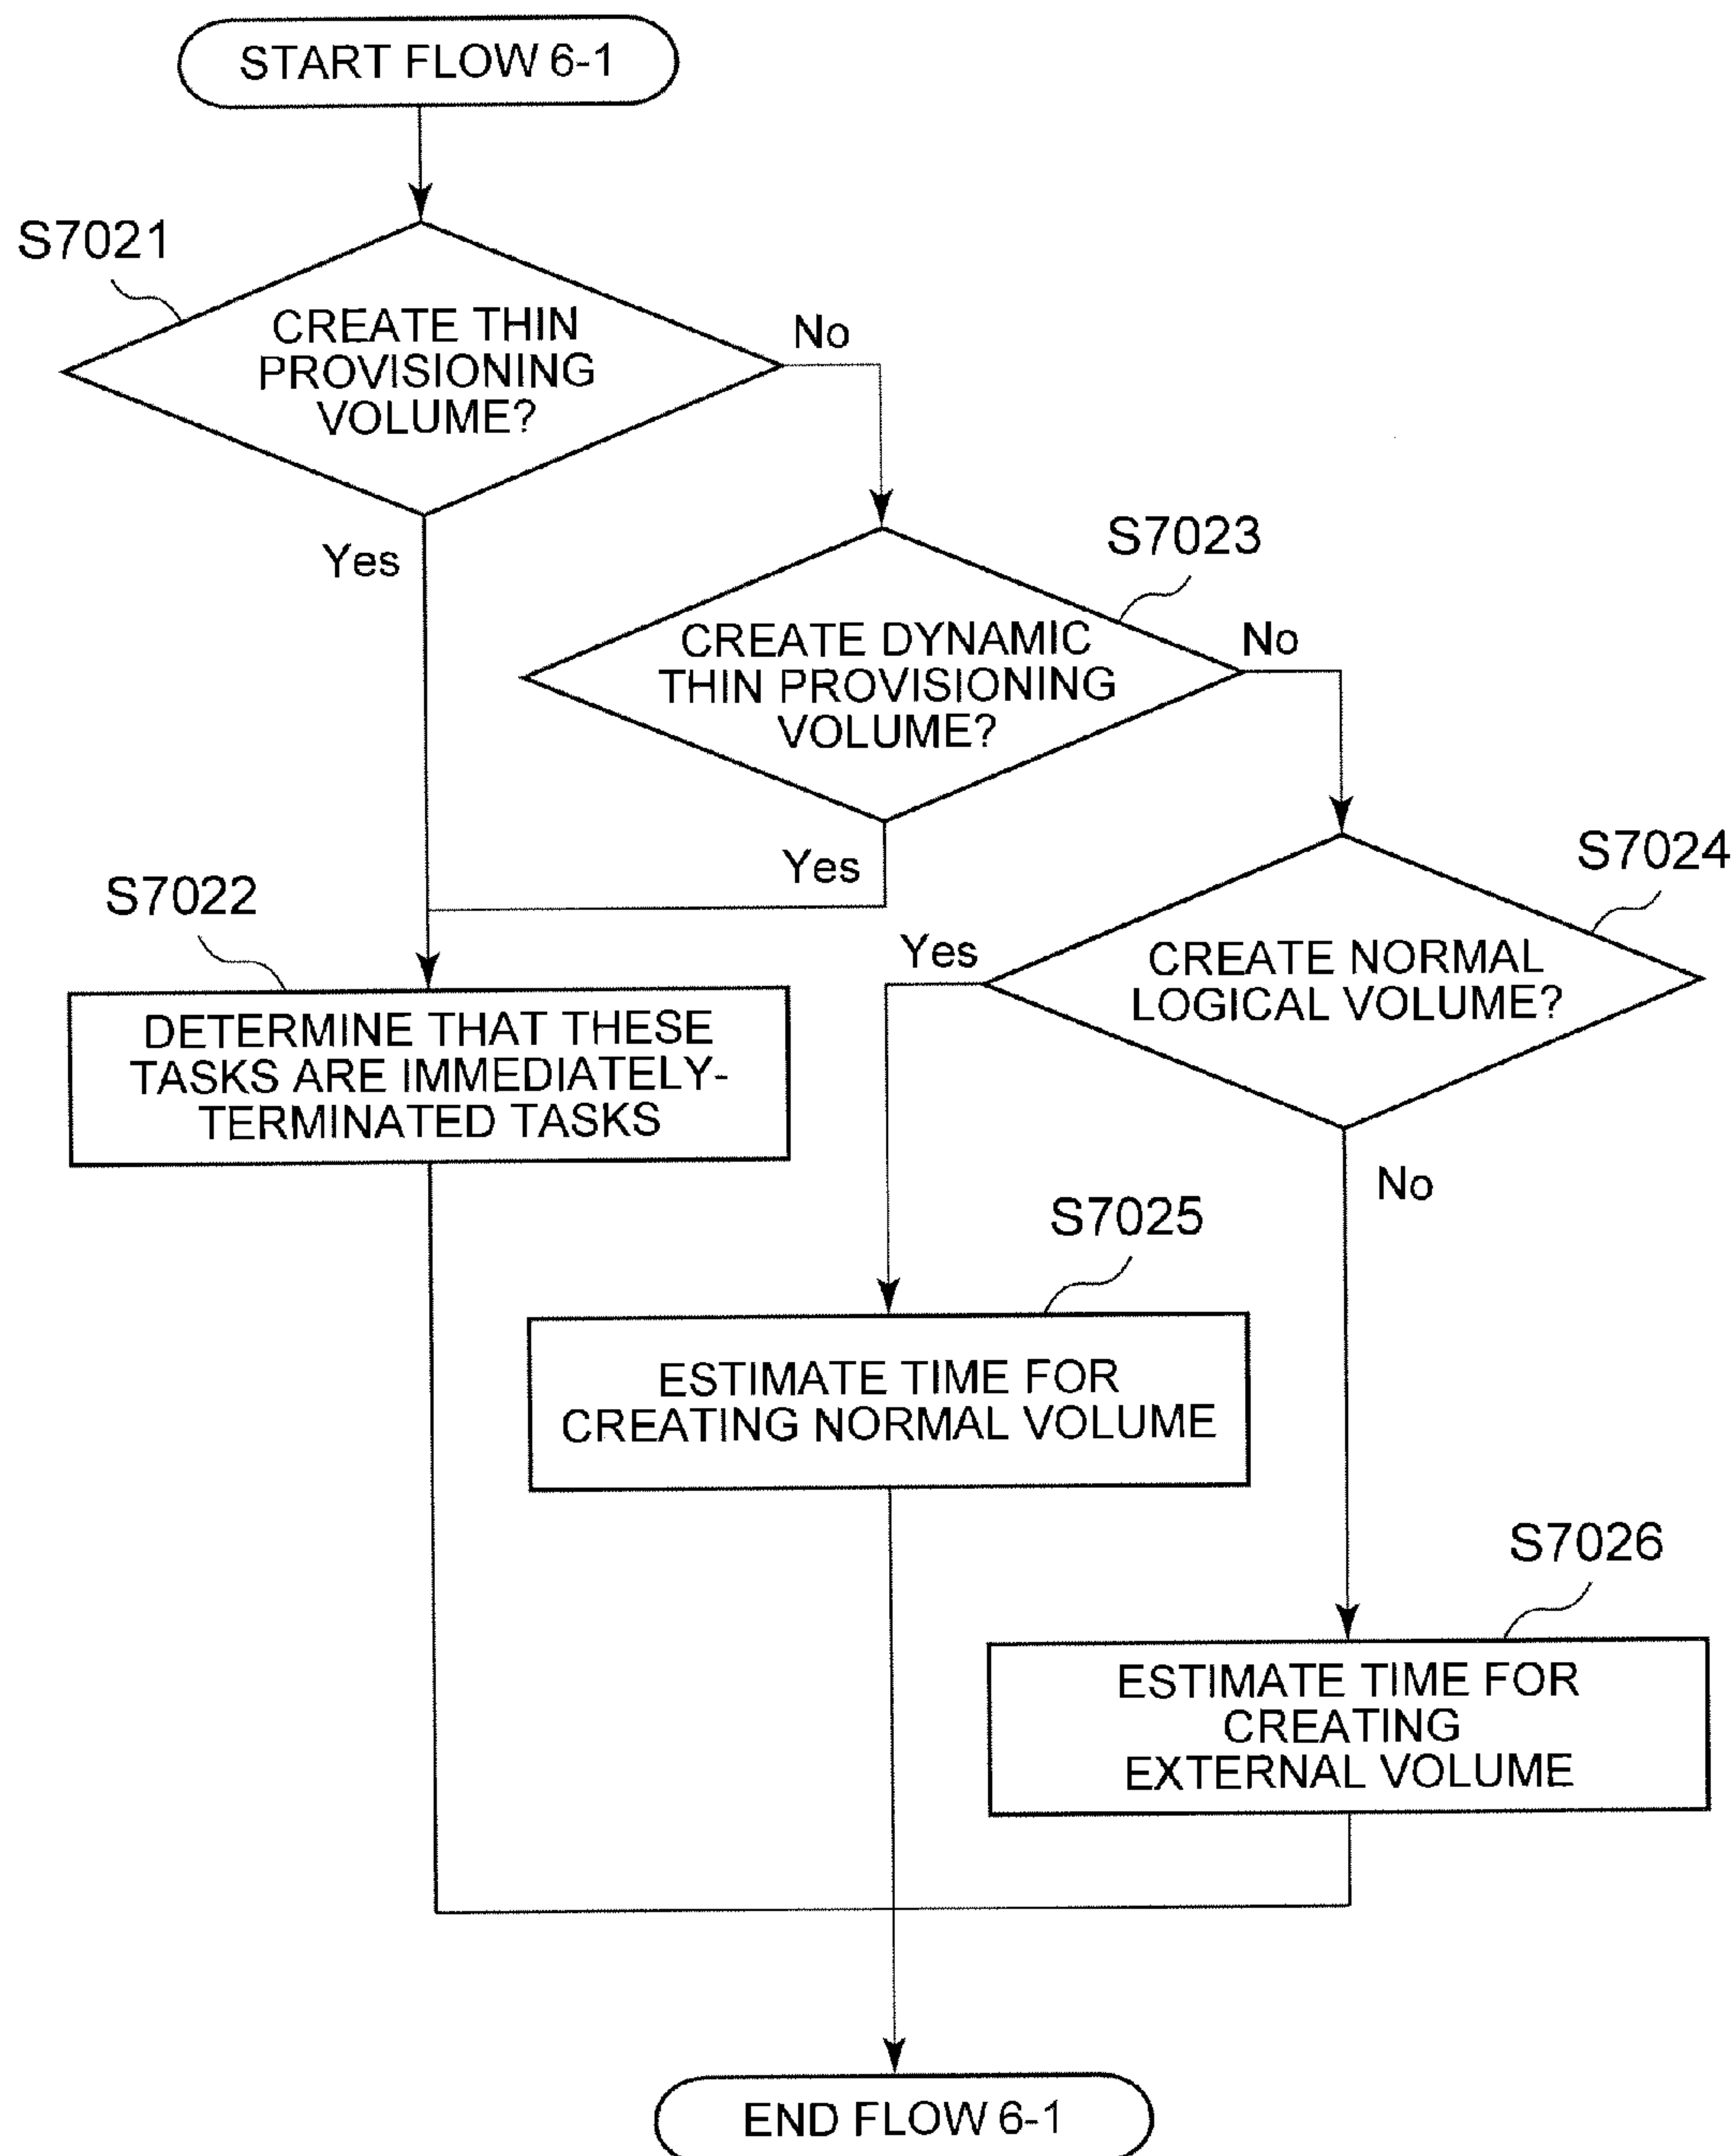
START FLOW 6-1

S7021

CREATE THIN PROVISIONING VOLUME?

No

Yes

S7023

CREATE DYNAMIC THIN PROVISIONING VOLUME?

No

Yes

S7024

S7022

Yes

CREATE NORMAL LOGICAL VOLUME?

DETERMINE THAT THESE TASKS ARE IMMEDIATELY-TERMINATED TASKS

No

S7025

ESTIMATE TIME FOR CREATING NORMAL VOLUME

S7026

ESTIMATE TIME FOR CREATING EXTERNAL VOLUME

END FLOW 6-1